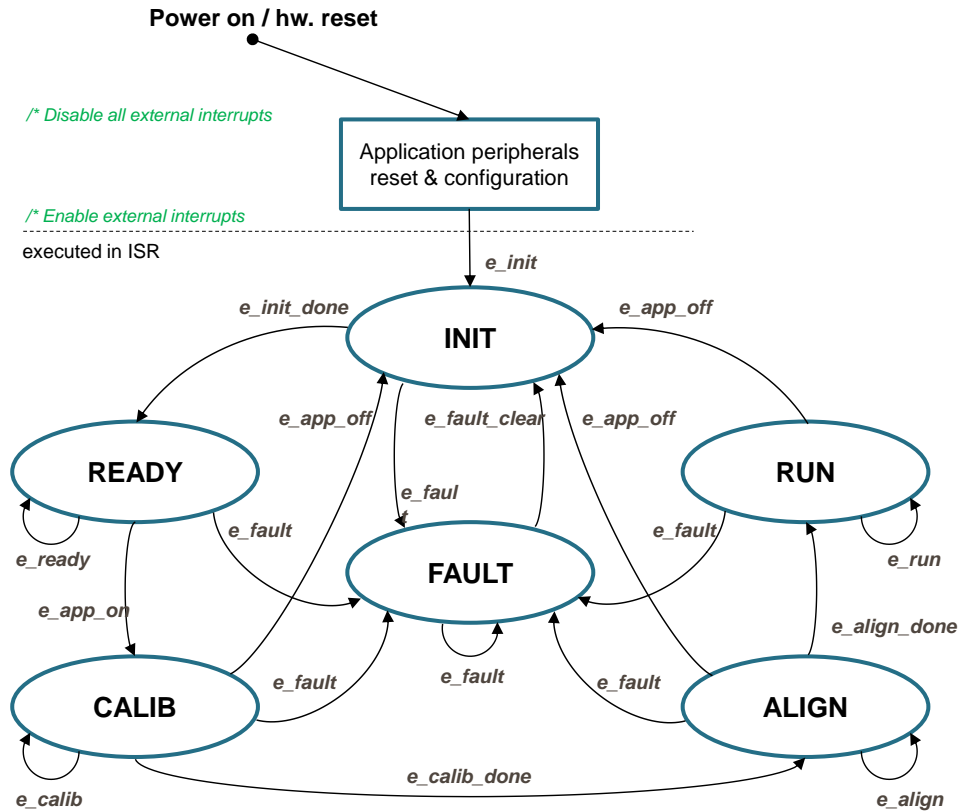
Power on / hw. reset

/* Disable all external interrupts

Application peripherals reset & configuration

/* Enable external interrupts

executed in ISR

e_init

e_init_done

e_app_off

INIT

e_app_off

e_fault_clear

e_app_off

READY

RUN

e_faul t

e_fault

e_fault

e_ready

FAULT

e_run

e_app_on

e_align_done

e_fault

e_fault

e_fault

CALIB

ALIGN

e_calib_done

e_calib

e_align